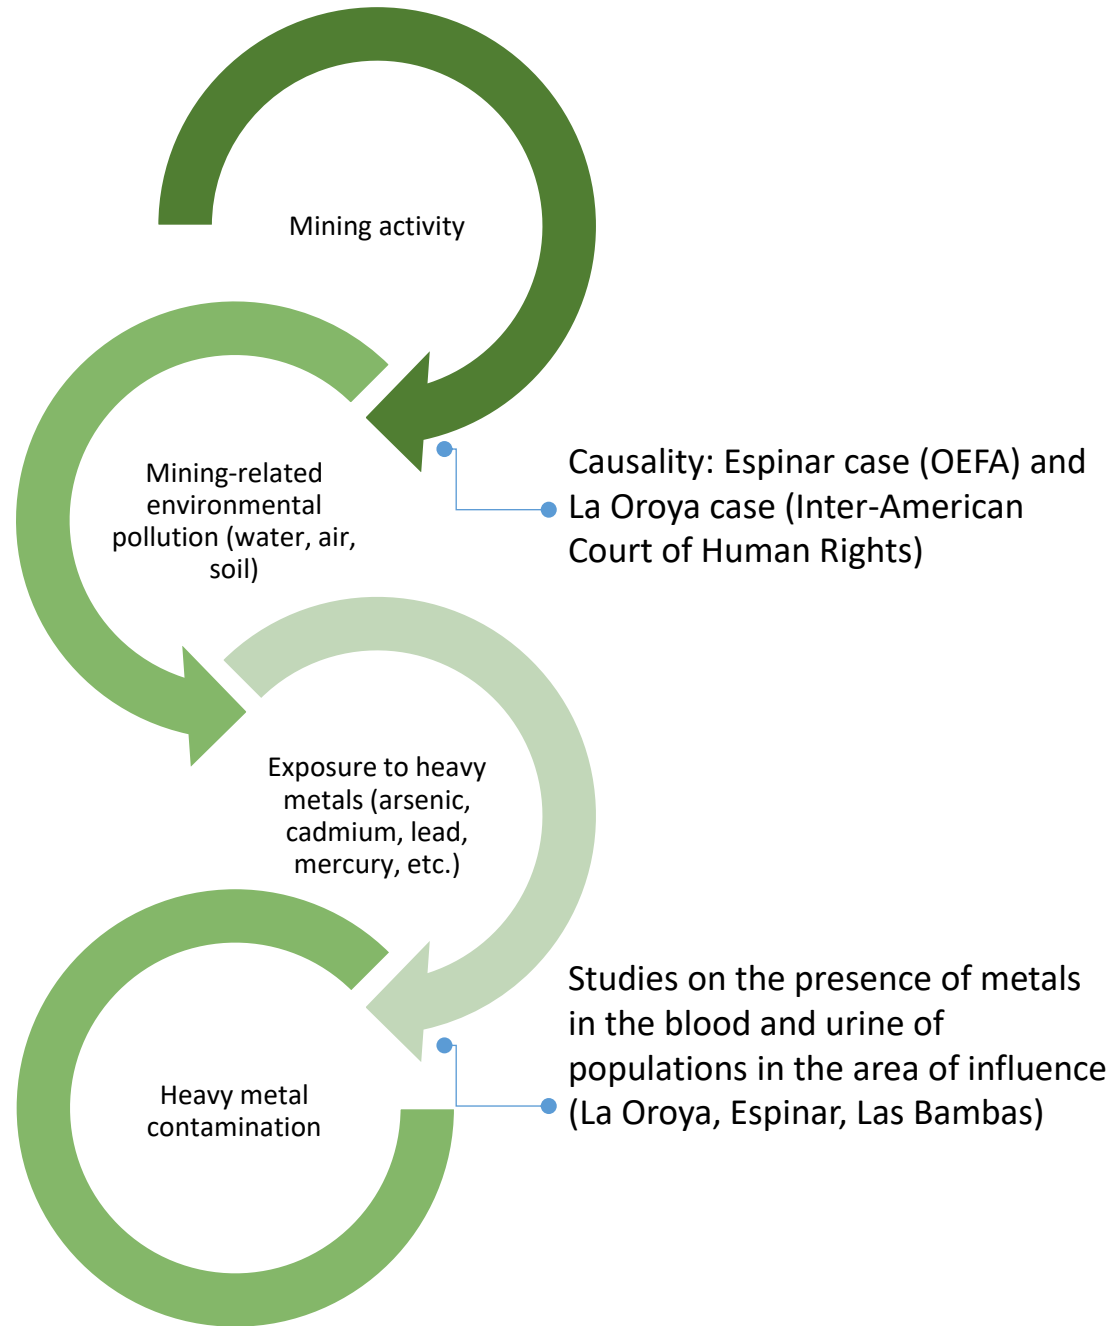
Mining activity

Mining-related environmental pollution (water, air, soil)

Causality: Espinar case (OEFA) and La Oroya case (Inter-American Court of Human Rights)

Exposure to heavy metals (arsenic, cadmium, lead, mercury, etc.)

Studies on the presence of metals in the blood and urine of populations in the area of influence (La Oroya, Espinar, Las Bambas)

Heavy metal contamination